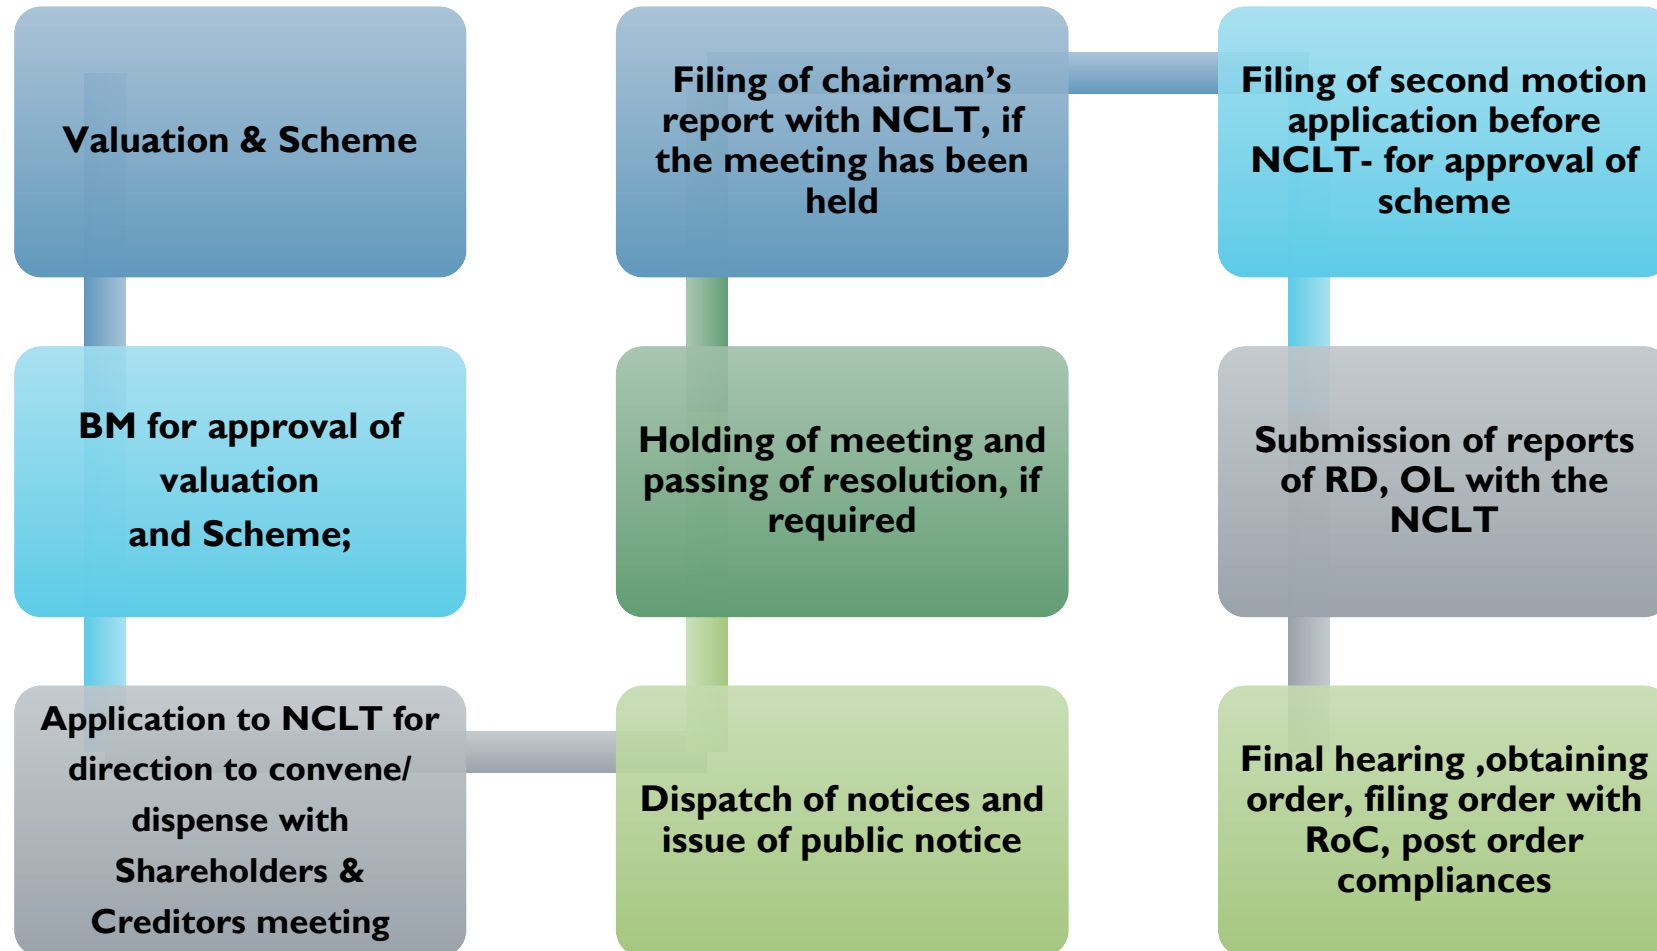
Valuation & Scheme

BM for approval of valuation and Scheme;

Application to NCLT for direction to convene/ dispense with Shareholders & Creditors meeting

Dispatch of notices and issue of public notice

Holding of meeting and passing of resolution, if required

Filing of chairman's report with NCLT, if the meeting has been held

Filing of second motion application before NCLT- for approval of scheme

Submission of reports of RD, OL with the NCLT

Final hearing ,obtaining order, filing order with RoC, post order compliances